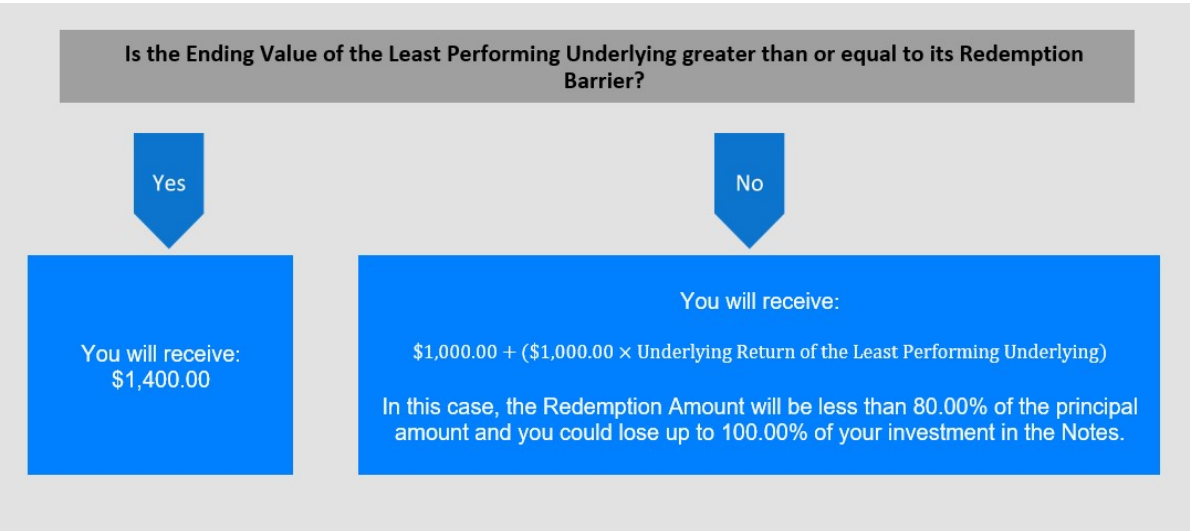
Is the Ending Value of the Least Performing Underlying greater than or equal to its Redemption Barrier?

Yes

No

You will receive:
\$1,400.00

You will receive:

$\$1{,}000.00 + (\$1{,}000.00 \times \text{Underlying Return of the Least Performing Underlying})$

In this case, the Redemption Amount will be less than 80.00% of the principal amount and you could lose up to 100.00% of your investment in the Notes.